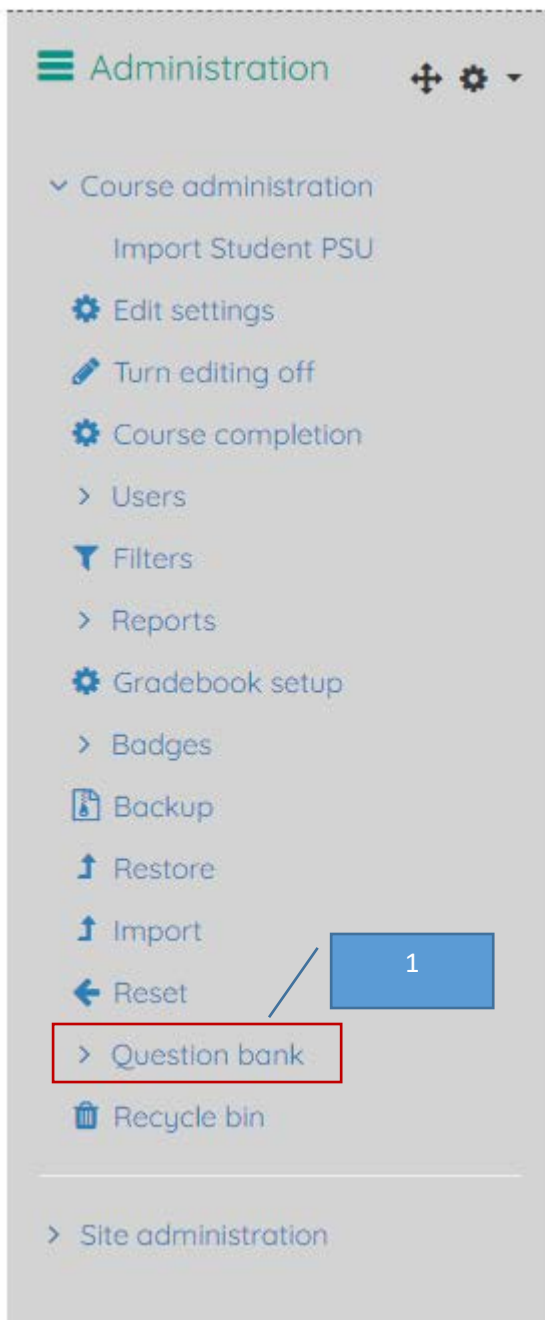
Administration

Course administration

Import Student PSU

Edit settings

Turn editing off

Course completion

Users

Filters

Reports

Gradebook setup

Badges

Backup

Restore

Import

1

Reset

Question bank

Recycle bin

Site administration